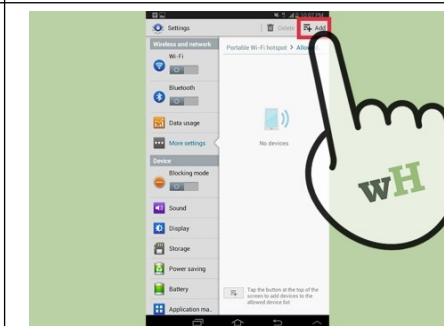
Settings
Delete
Add
Wireless and network
Wi-Fi
Bluetooth
Data usage
More settings
Device
Blocking mode
Sound
Display
Storage
Power saving
Battery
Application ma..
Portable Wi-Fi hotspot > Allo
No devices
Tap the button at the top of the screen to add devices to the allowed device list
wH